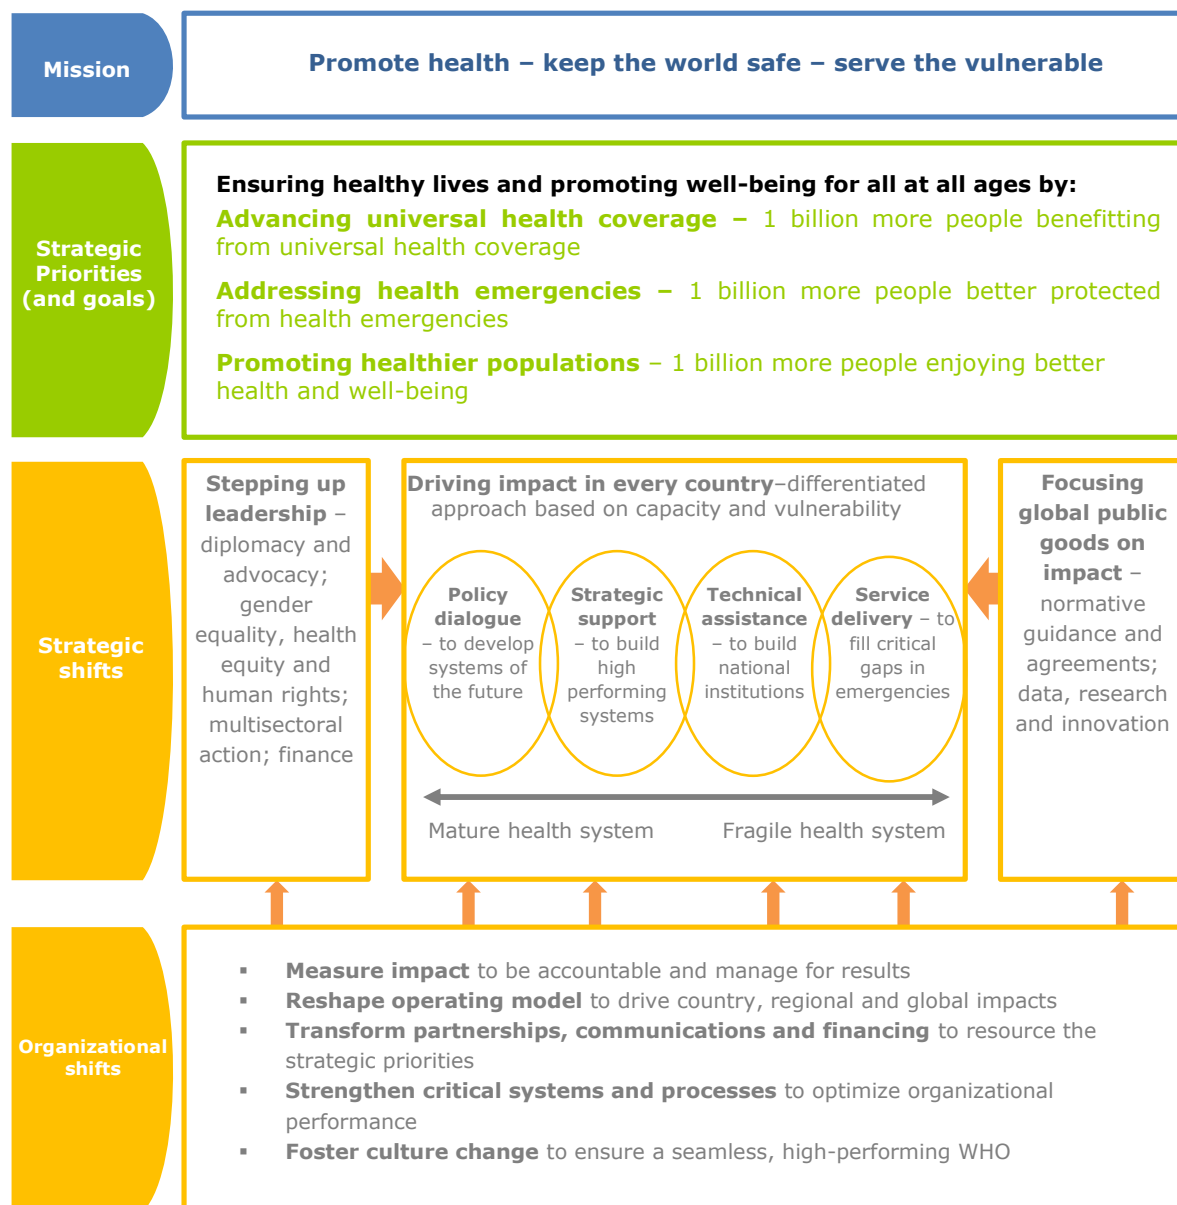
Mission

Promote health – keep the world safe – serve the vulnerable

Strategic Priorities (and goals)

Ensuring healthy lives and promoting well-being for all at all ages by:

Advancing universal health coverage – 1 billion more people benefitting from universal health coverage

Addressing health emergencies – 1 billion more people better protected from health emergencies

Promoting healthier populations – 1 billion more people enjoying better health and well-being

Strategic shifts

Stepping up leadership – diplomacy and advocacy; gender equality, health equity and human rights; multisectoral action; finance

Driving impact in every country–differentiated approach based on capacity and vulnerability

Policy dialogue – to develop systems of the future

Strategic support – to build high performing systems

Technical assistance – to build national institutions

Service delivery – to fill critical gaps in emergencies

Mature health system

Fragile health system

Focusing global public goods on impact – normative guidance and agreements; data, research and innovation

Organizational shifts

▪ Measure impact to be accountable and manage for results
▪ Reshape operating model to drive country, regional and global impacts
▪ Transform partnerships, communications and financing to resource the strategic priorities
▪ Strengthen critical systems and processes to optimize organizational performance
▪ Foster culture change to ensure a seamless, high-performing WHO